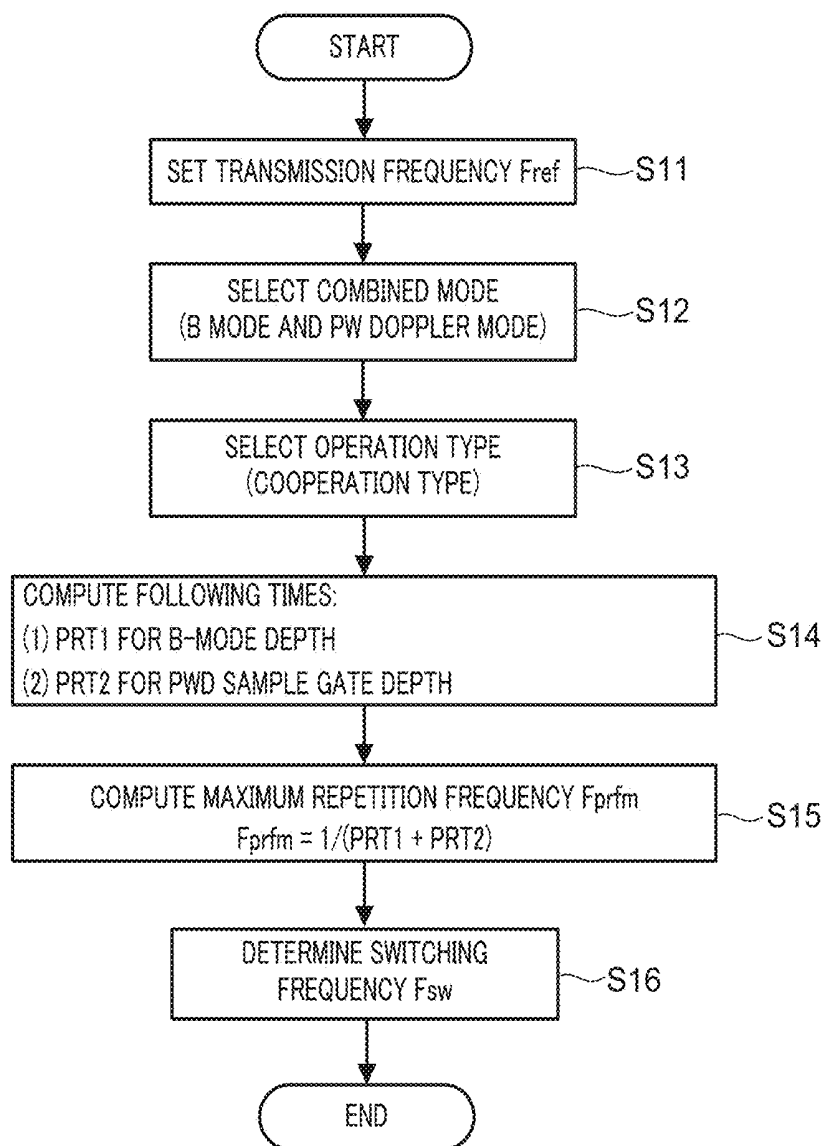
START

SET TRANSMISSION FREQUENCY Fref S11

SELECT COMBINED MODE (B MODE AND PW DOPPLER MODE) S12

SELECT OPERATION TYPE (COOPERATION TYPE) S13

COMPUTE FOLLOWING TIMES:
(1) PRT1 FOR B-MODE DEPTH
(2) PRT2 FOR PWD SAMPLE GATE DEPTH
S14

COMPUTE MAXIMUM REPETITION FREQUENCY Fprfm
Fprfm = 1/(PRT1 + PRT2)
S15

DETERMINE SWITCHING FREQUENCY Fsw S16

END